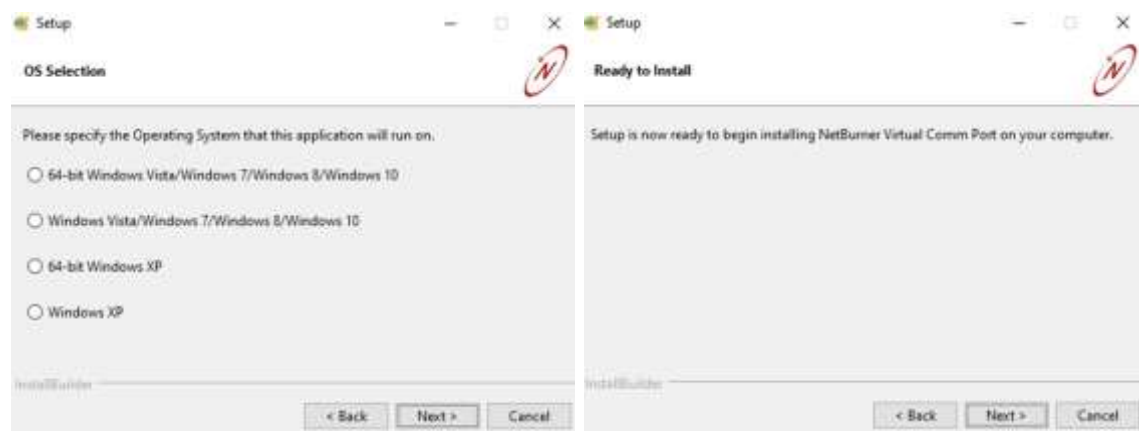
Setup

OS Selection

Please specify the Operating System that this application will run on.

64-bit Windows Vista/Windows 7/Windows 8/Windows 10

Windows Vista/Windows 7/Windows 8/Windows 10

64-bit Windows XP

Windows XP

InstallBuilder

< Back Next > Cancel

Setup

Ready to Install

Setup is now ready to begin installing NetBurner Virtual Comm Port on your computer.

InstallBuilder

< Back Next > Cancel